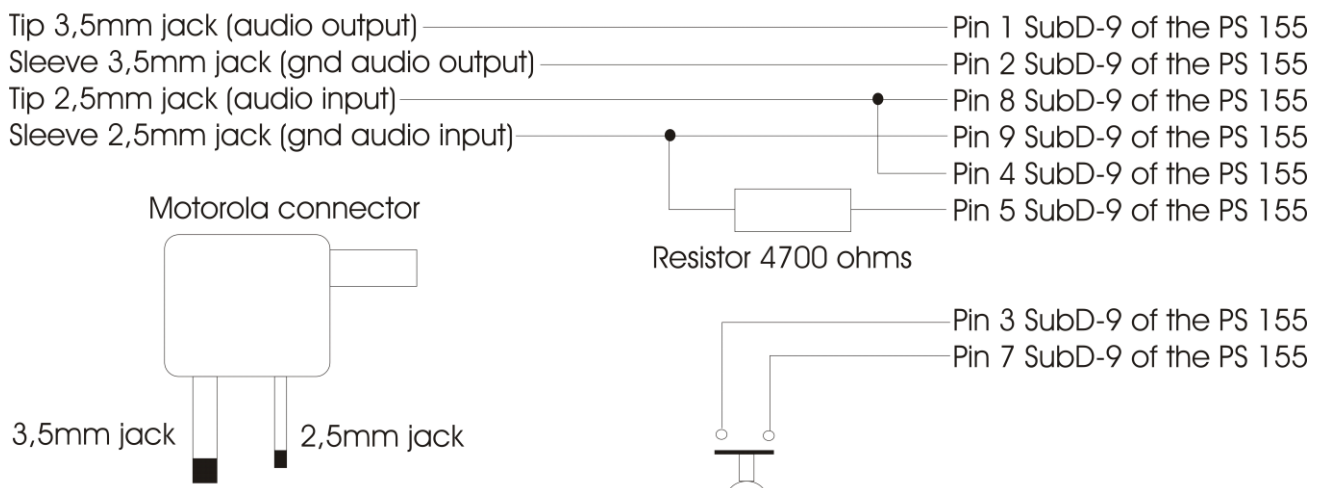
Tip 3,5mm jack (audio output) — Pin 1 SubD-9 of the PS 155
Sleeve 3,5mm jack (gnd audio output) — Pin 2 SubD-9 of the PS 155
Tip 2,5mm jack (audio input) — Pin 8 SubD-9 of the PS 155
Sleeve 2,5mm jack (gnd audio input) — Pin 9 SubD-9 of the PS 155
Pin 4 SubD-9 of the PS 155
Pin 5 SubD-9 of the PS 155

Motorola connector

Resistor 4700 ohms

Pin 3 SubD-9 of the PS 155
Pin 7 SubD-9 of the PS 155

3,5mm jack

2,5mm jack